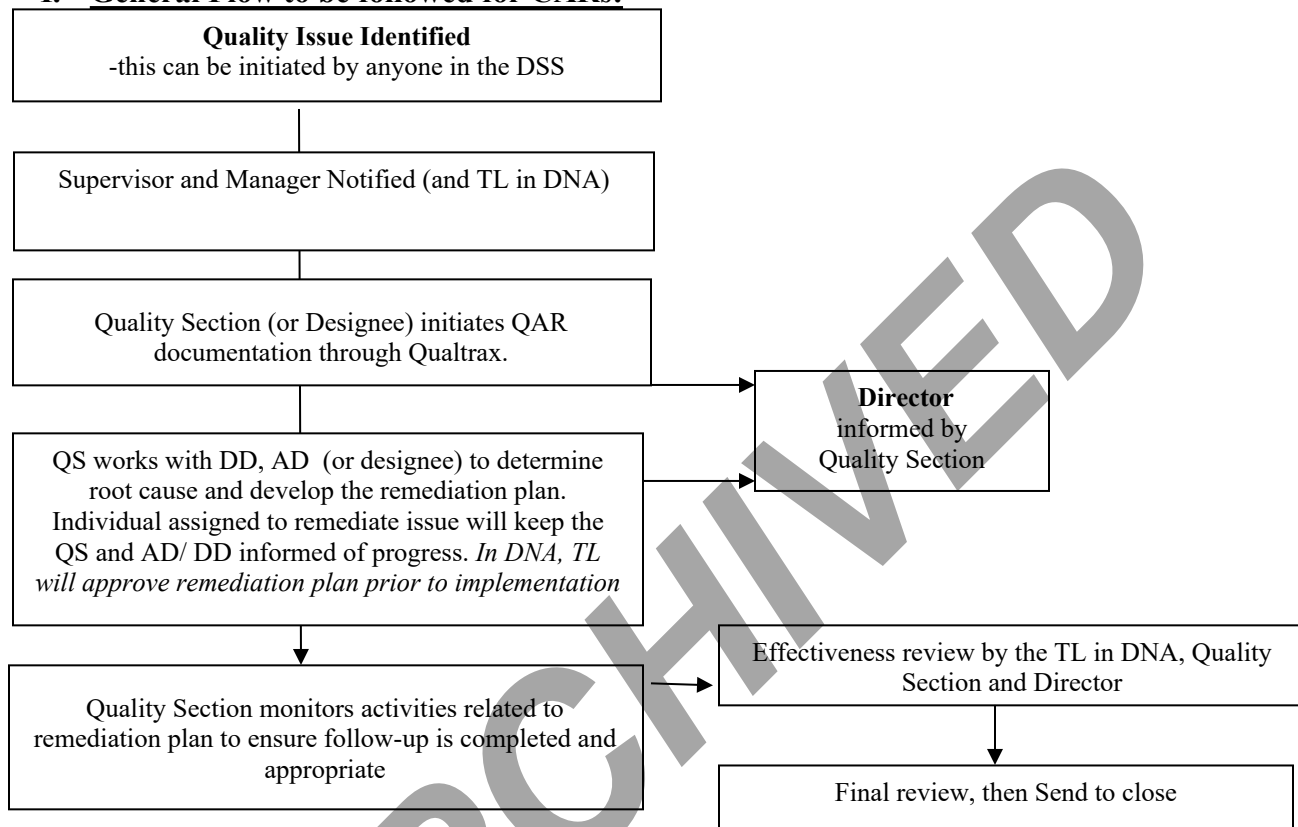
4. General Flow to be followed for CARs:

**Quality Issue Identified**
-this can be initiated by anyone in the DSS

Supervisor and Manager Notified (and TL in DNA)

Quality Section (or Designee) initiates QAR documentation through Qualtrax.

**Director** informed by Quality Section

QS works with DD, AD (or designee) to determine root cause and develop the remediation plan. Individual assigned to remediate issue will keep the QS and AD/ DD informed of progress. *In DNA, TL will approve remediation plan prior to implementation*

Quality Section monitors activities related to remediation plan to ensure follow-up is completed and appropriate

Effectiveness review by the TL in DNA, Quality Section and Director

Final review, then Send to close

ARCHIVED